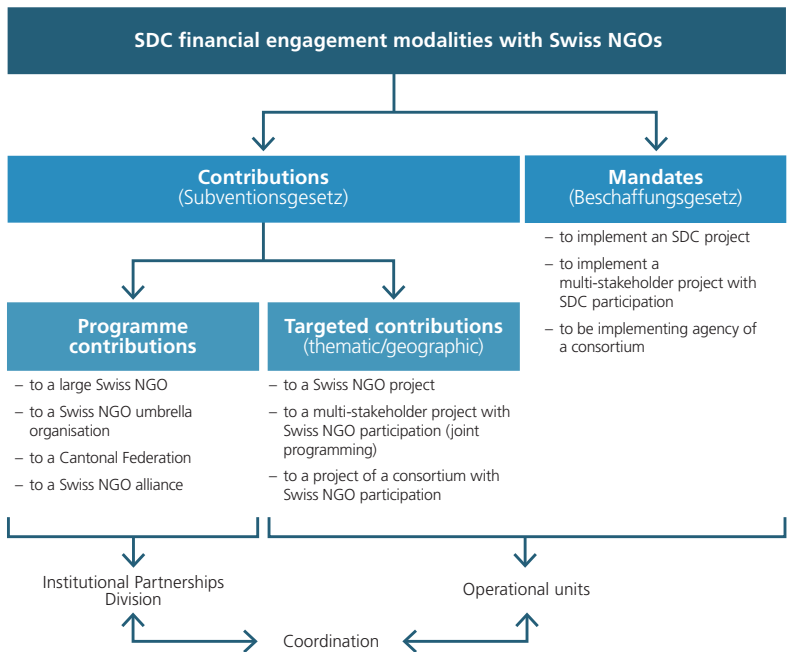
SDC financial engagement modalities with Swiss NGOs

Contributions
(Subventionsgesetz)

Mandates
(Beschaffungsgesetz)

– to implement an SDC project
– to implement a multi-stakeholder project with SDC participation
– to be implementing agency of a consortium

Programme contributions

– to a large Swiss NGO
– to a Swiss NGO umbrella organisation
– to a Cantonal Federation
– to a Swiss NGO alliance

Targeted contributions
(thematic/geographic)

– to a Swiss NGO project
– to a multi-stakeholder project with Swiss NGO participation (joint programming)
– to a project of a consortium with Swiss NGO participation

Institutional Partnerships Division

Operational units

Coordination